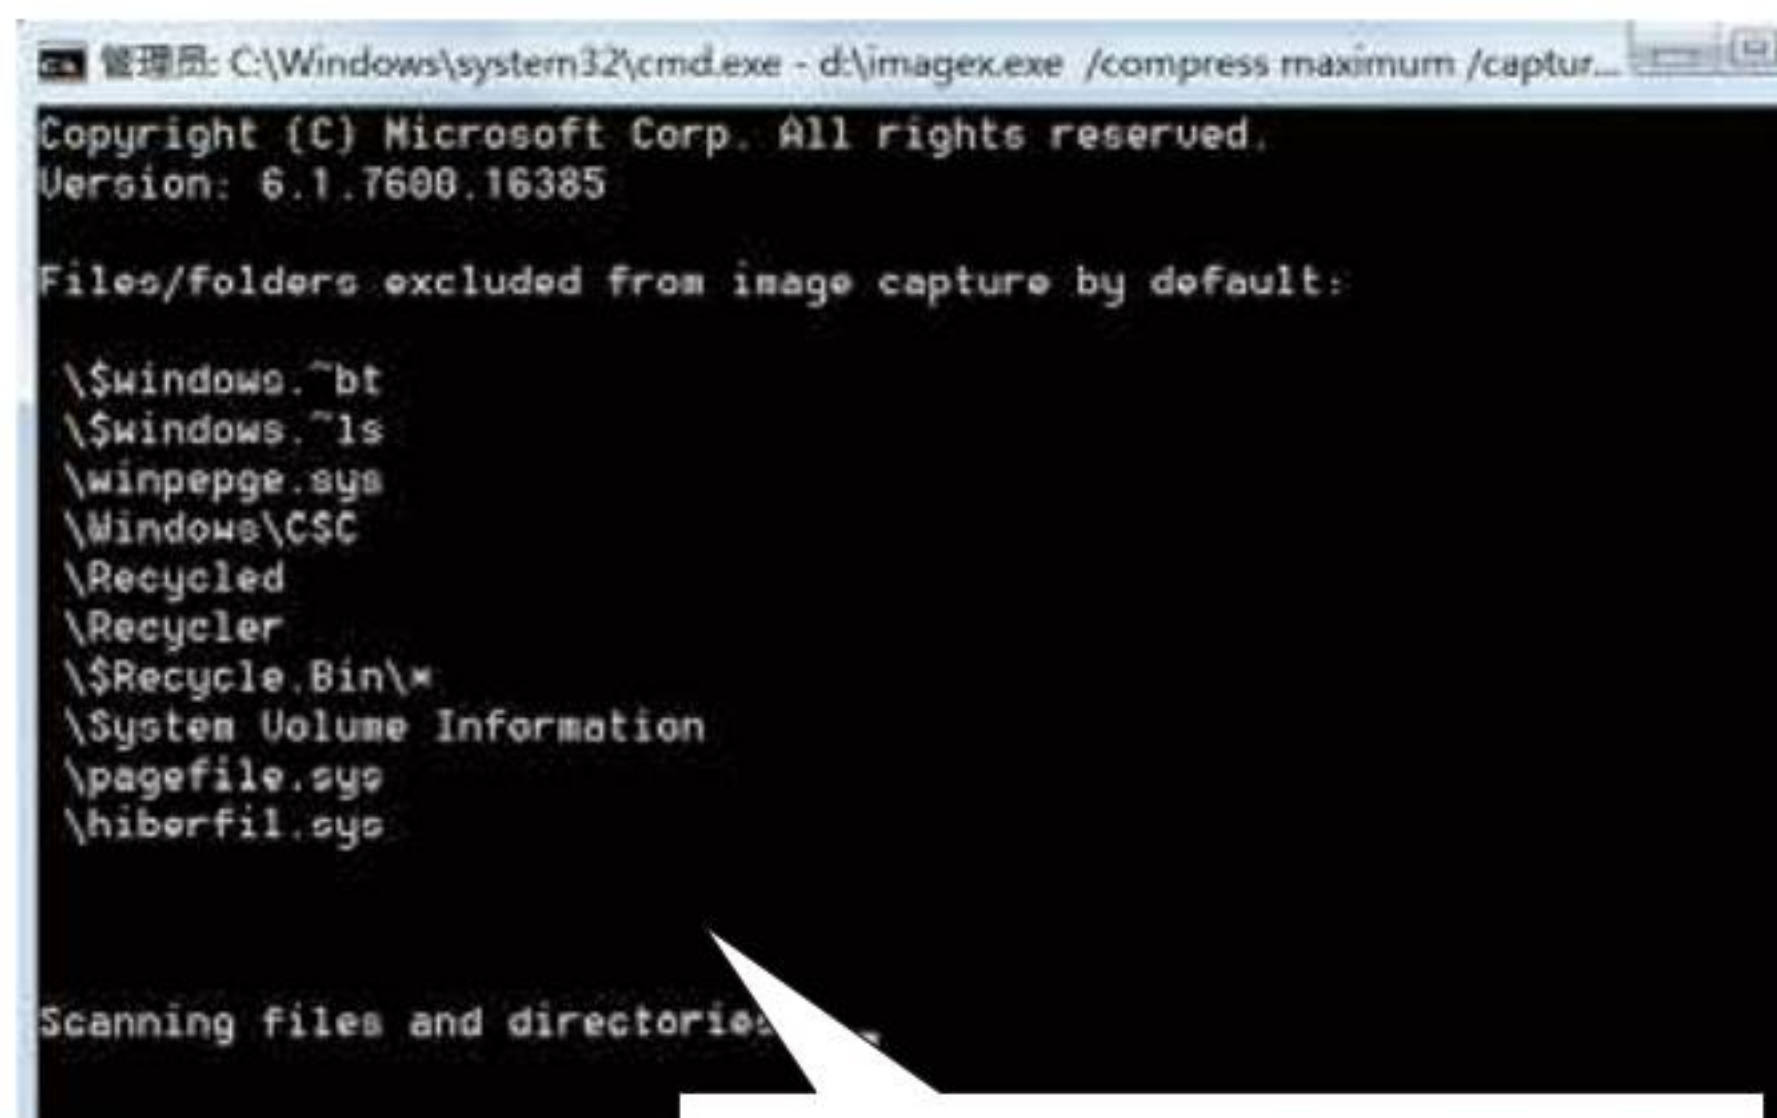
管理员: C:\Windows\system32\cmd.exe - d:\imagex.exe /compress maximum /captur...

Copyright (C) Microsoft Corp. All rights reserved.
Version: 6.1.7600.16385

Files/folders excluded from image capture by default:

\$windows.~bt
\$windows.~ls
\winpepge.sys
\Windows\CSC
\Recycled
\Recycler
\$Recycle.Bin\*
\System Volume Information
\pagefile.sys
\hiberfil.sys

Scanning files and directorie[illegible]